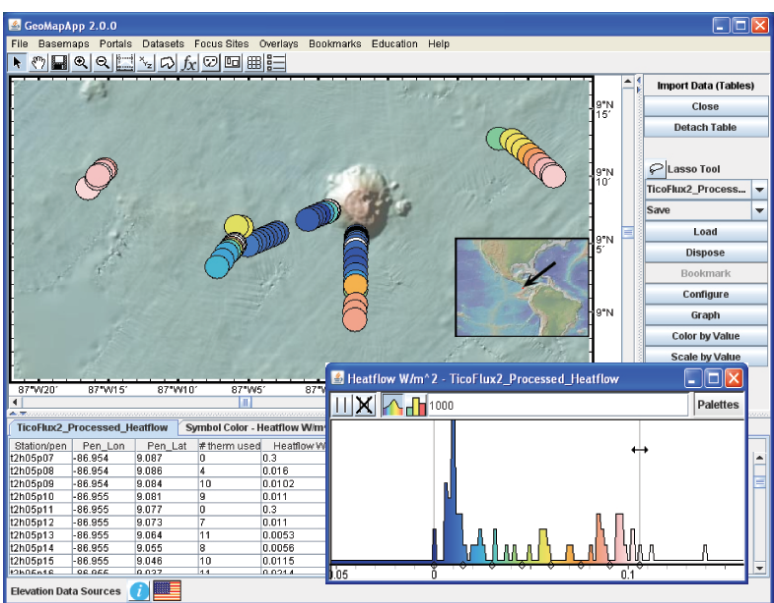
GeoMapApp 2.0.0

File Basemaps Portals Datasets Focus Sites Overlays Bookmarks Education Help

9°N 15'
9°N 10'
9°N 5'
9°N

87°W20' 87°W15' 87°W10' 87°W5' 87°W

Import Data (Tables)
Close
Detach Table
Lasso Tool
TicoFlux2_Process...
Save
Load
Dispose
Bookmark
Configure
Graph
Color by Value
Scale by Value

TicoFlux2_Processed_Heatflow | Symbol Color - Heatflow W/m

| Station/pen | Pen_Lon | Pen_Lat | # therm used | Heatflow W |
|---|---|---|---|---|
| t2h05p07 | -86.954 | 9.087 | 0 | 0.3 |
| t2h05p08 | -86.954 | 9.086 | 4 | 0.016 |
| t2h05p09 | -86.954 | 9.084 | 10 | 0.0102 |
| t2h05p10 | -86.955 | 9.081 | 9 | 0.011 |
| t2h05p11 | -86.954 | 9.077 | 0 | 0.3 |
| t2h05p12 | -86.955 | 9.073 | 7 | 0.011 |
| t2h05p13 | -86.955 | 9.064 | 11 | 0.0053 |
| t2h05p14 | -86.955 | 9.055 | 8 | 0.0056 |
| t2h05p15 | -86.955 | 9.046 | 10 | 0.0115 |
| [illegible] | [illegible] | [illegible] | 11 | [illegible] |

Heatflow W/m^2 - TicoFlux2_Processed_Heatflow
1000
Palettes
-.05 0 0.1

Elevation Data Sources